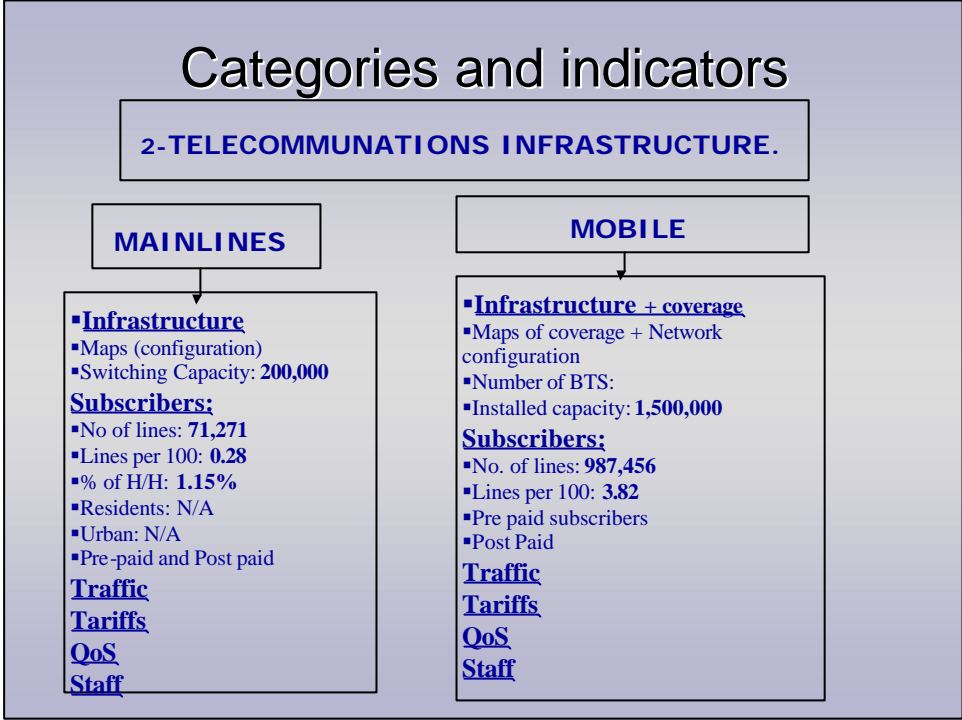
Categories and indicators

2-TELECOMMUNATIONS INFRASTRUCTURE.

MAINLINES

▪Infrastructure
▪Maps (configuration)
▪Switching Capacity: 200,000
Subscribers:
▪No of lines: 71,271
▪Lines per 100: 0.28
▪% of H/H: 1.15%
▪Residents: N/A
▪Urban: N/A
▪Pre-paid and Post paid
Traffic
Tariffs
QoS
Staff

MOBILE

▪Infrastructure + coverage
▪Maps of coverage + Network configuration
▪Number of BTS:
▪Installed capacity: 1,500,000
Subscribers:
▪No. of lines: 987,456
▪Lines per 100: 3.82
▪Pre paid subscribers
▪Post Paid
Traffic
Tariffs
QoS
Staff